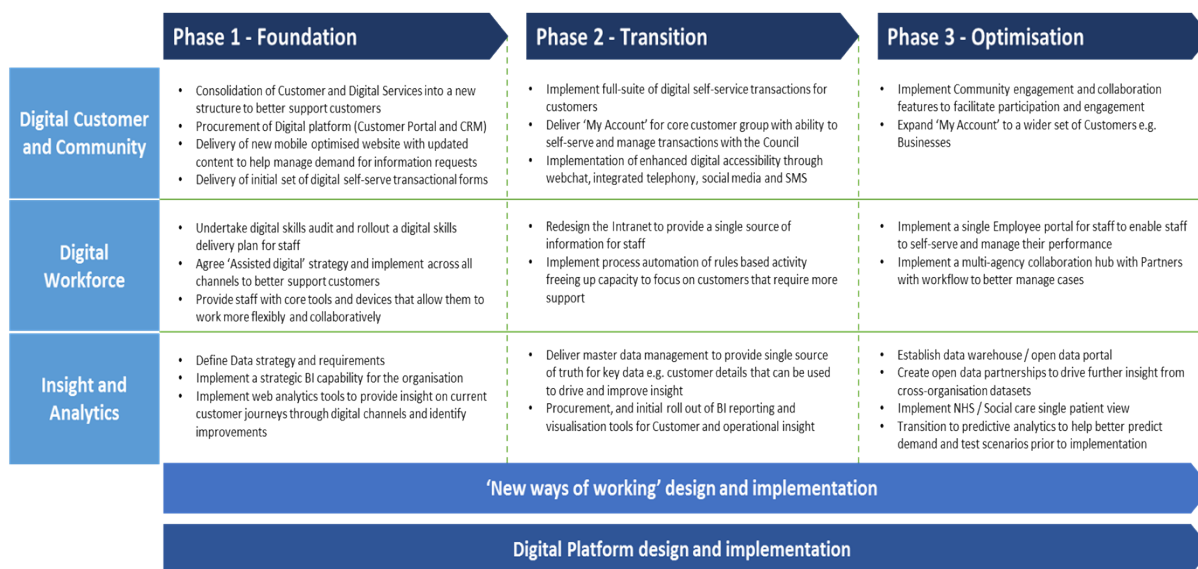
| | Phase 1 - Foundation | Phase 2 - Transition | Phase 3 - Optimisation |
|---|---|---|---|
| Digital Customer and Community | • Consolidation of Customer and Digital Services into a new structure to better support customers<br>• Procurement of Digital platform (Customer Portal and CRM)<br>• Delivery of new mobile optimised website with updated content to help manage demand for information requests<br>• Delivery of initial set of digital self-serve transactional forms | • Implement full-suite of digital self-service transactions for customers<br>• Deliver 'My Account' for core customer group with ability to self-serve and manage transactions with the Council<br>• Implementation of enhanced digital accessibility through webchat, integrated telephony, social media and SMS | • Implement Community engagement and collaboration features to facilitate participation and engagement<br>• Expand 'My Account' to a wider set of Customers e.g. Businesses |
| Digital Workforce | • Undertake digital skills audit and rollout a digital skills delivery plan for staff<br>• Agree 'Assisted digital' strategy and implement across all channels to better support customers<br>• Provide staff with core tools and devices that allow them to work more flexibly and collaboratively | • Redesign the Intranet to provide a single source of information for staff<br>• Implement process automation of rules based activity freeing up capacity to focus on customers that require more support | • Implement a single Employee portal for staff to enable staff to self-serve and manage their performance<br>• Implement a multi-agency collaboration hub with Partners with workflow to better manage cases |
| Insight and Analytics | • Define Data strategy and requirements<br>• Implement a strategic BI capability for the organisation<br>• Implement web analytics tools to provide insight on current customer journeys through digital channels and identify improvements | • Deliver master data management to provide single source of truth for key data e.g. customer details that can be used to drive and improve insight<br>• Procurement, and initial roll out of BI reporting and visualisation tools for Customer and operational insight | • Establish data warehouse / open data portal<br>• Create open data partnerships to drive further insight from cross-organisation datasets<br>• Implement NHS / Social care single patient view<br>• Transition to predictive analytics to help better predict demand and test scenarios prior to implementation |

'New ways of working' design and implementation

Digital Platform design and implementation